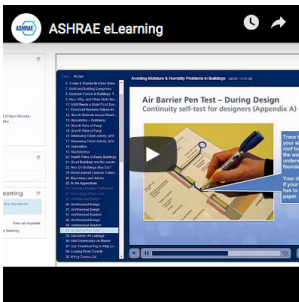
ASHRAE eLearning

Avoiding Moisture & Humidity Problems in Buildings

Air Barrier Pen Test – During Design

Continuity self-test for designers (Appendix A)

earning

Trace
your
the a
Your
mus
the b

Your
If your
have
paper.